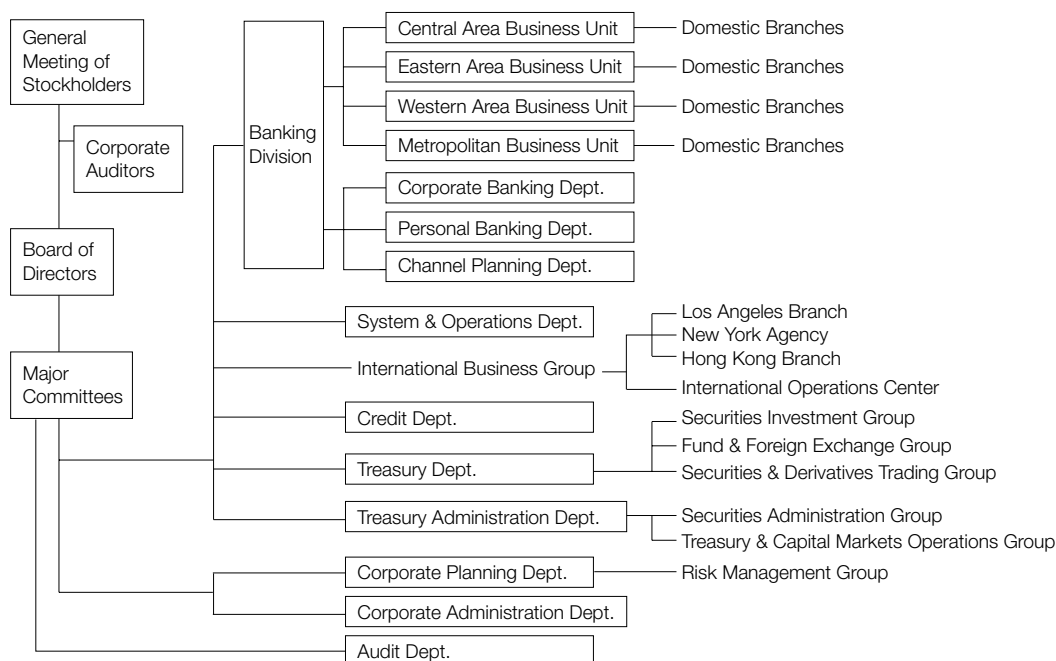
General Meeting of Stockholders

Corporate Auditors

Board of Directors

Major Committees

Banking Division

Central Area Business Unit — Domestic Branches

Eastern Area Business Unit — Domestic Branches

Western Area Business Unit — Domestic Branches

Metropolitan Business Unit — Domestic Branches

Corporate Banking Dept.

Personal Banking Dept.

Channel Planning Dept.

System & Operations Dept.

International Business Group

Los Angeles Branch

New York Agency

Hong Kong Branch

International Operations Center

Credit Dept.

Treasury Dept.

Securities Investment Group

Fund & Foreign Exchange Group

Securities & Derivatives Trading Group

Treasury Administration Dept.

Securities Administration Group

Treasury & Capital Markets Operations Group

Corporate Planning Dept.

Risk Management Group

Corporate Administration Dept.

Audit Dept.